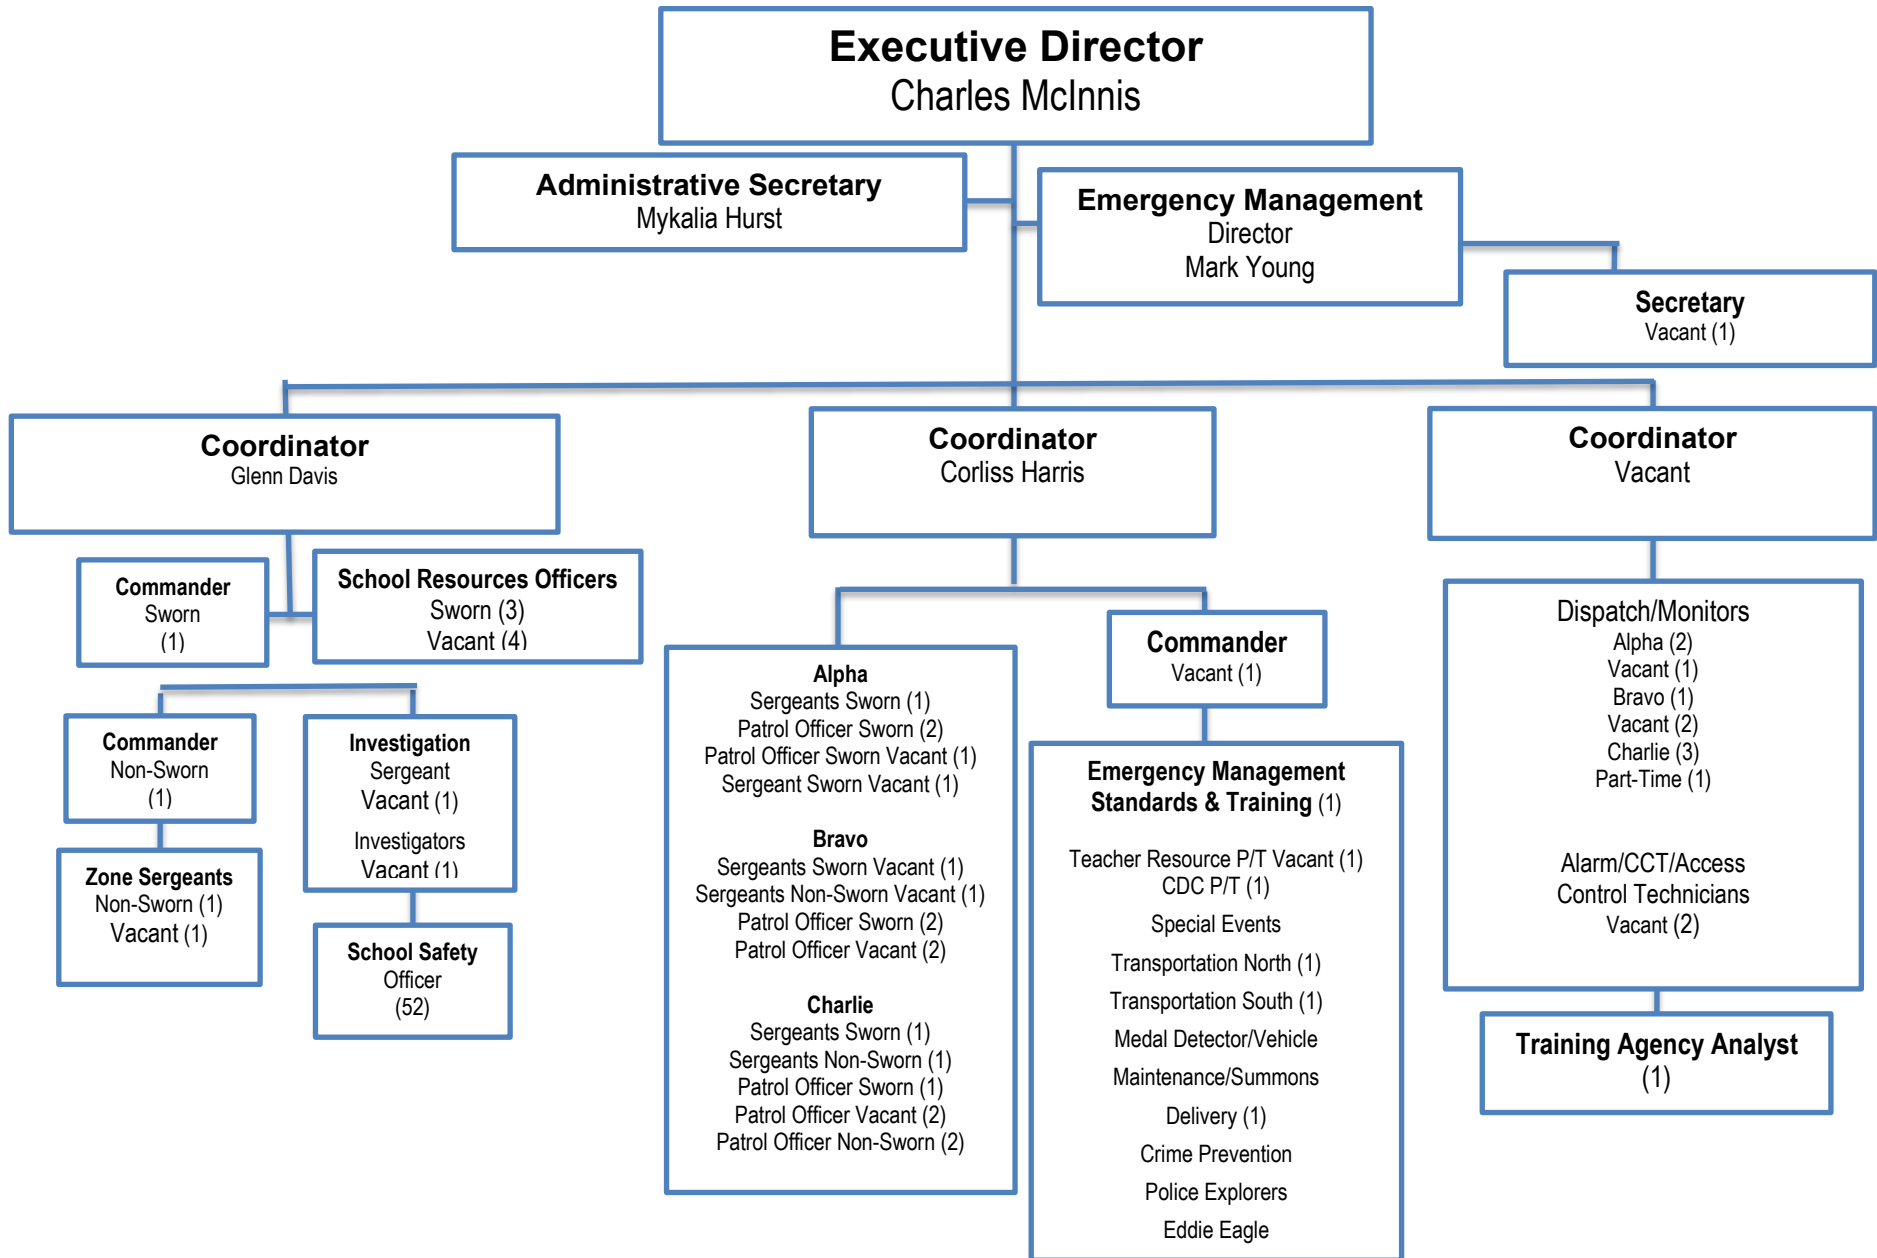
Executive Director
Charles McInnis

Administrative Secretary
Mykalia Hurst

Emergency Management
Director
Mark Young

Secretary
Vacant (1)

Coordinator
Glenn Davis

Coordinator
Corliss Harris

Coordinator
Vacant

Commander
Sworn
(1)

School Resources Officers
Sworn (3)
Vacant (4)

Commander
Non-Sworn
(1)

Investigation
Sergeant
Vacant (1)
Investigators
Vacant (1)

Zone Sergeants
Non-Sworn (1)
Vacant (1)

School Safety
Officer
(52)

Alpha
Sergeants Sworn (1)
Patrol Officer Sworn (2)
Patrol Officer Sworn Vacant (1)
Sergeant Sworn Vacant (1)

Bravo
Sergeants Sworn Vacant (1)
Sergeants Non-Sworn Vacant (1)
Patrol Officer Sworn (2)
Patrol Officer Vacant (2)

Charlie
Sergeants Sworn (1)
Sergeants Non-Sworn (1)
Patrol Officer Sworn (1)
Patrol Officer Vacant (2)
Patrol Officer Non-Sworn (2)

Commander
Vacant (1)

Emergency Management
Standards & Training (1)

Teacher Resource P/T Vacant (1)
CDC P/T (1)
Special Events
Transportation North (1)
Transportation South (1)
Medal Detector/Vehicle
Maintenance/Summons
Delivery (1)
Crime Prevention
Police Explorers
Eddie Eagle

Dispatch/Monitors
Alpha (2)
Vacant (1)
Bravo (1)
Vacant (2)
Charlie (3)
Part-Time (1)

Alarm/CCT/Access
Control Technicians
Vacant (2)

Training Agency Analyst
(1)